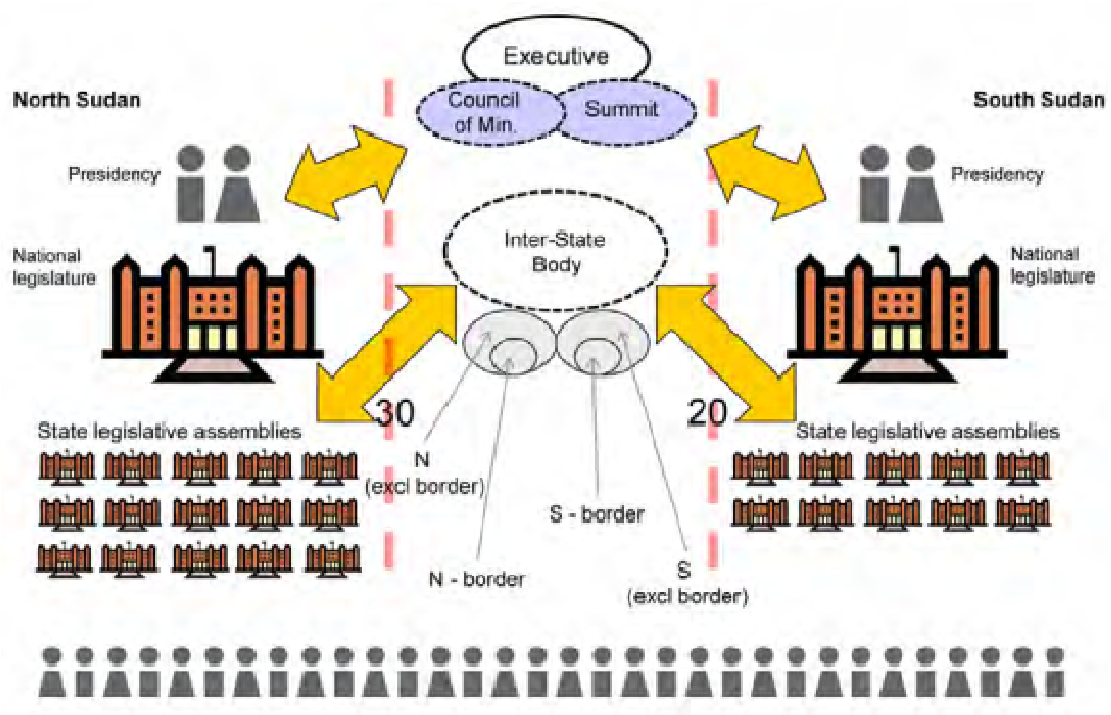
Executive

Council of Min.

Summit

North Sudan

South Sudan

Presidency

Presidency

National legislature

National legislature

Inter-State Body

30

20

State legislative assemblies

State legislative assemblies

N (excl border)

S - border

N - border

S (excl border)